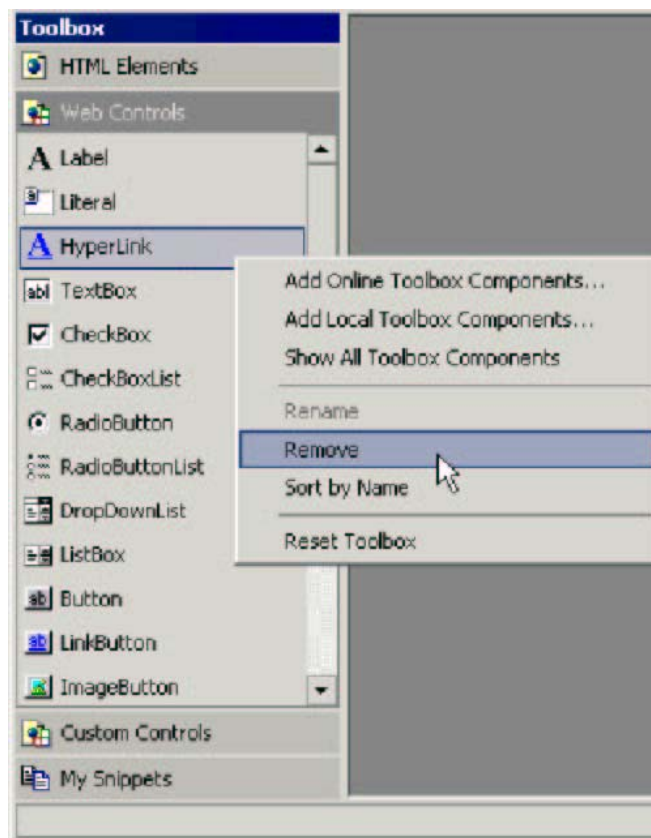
Toolbox
HTML Elements
Web Controls
A Label
Literal
A HyperLink
abl TextBox
CheckBox
CheckBoxList
RadioButton
RadioButtonList
DropDownList
ListBox
ab Button
ab LinkButton
ImageButton
Custom Controls
My Snippets

Add Online Toolbox Components...
Add Local Toolbox Components...
Show All Toolbox Components
Rename
Remove
Sort by Name
Reset Toolbox